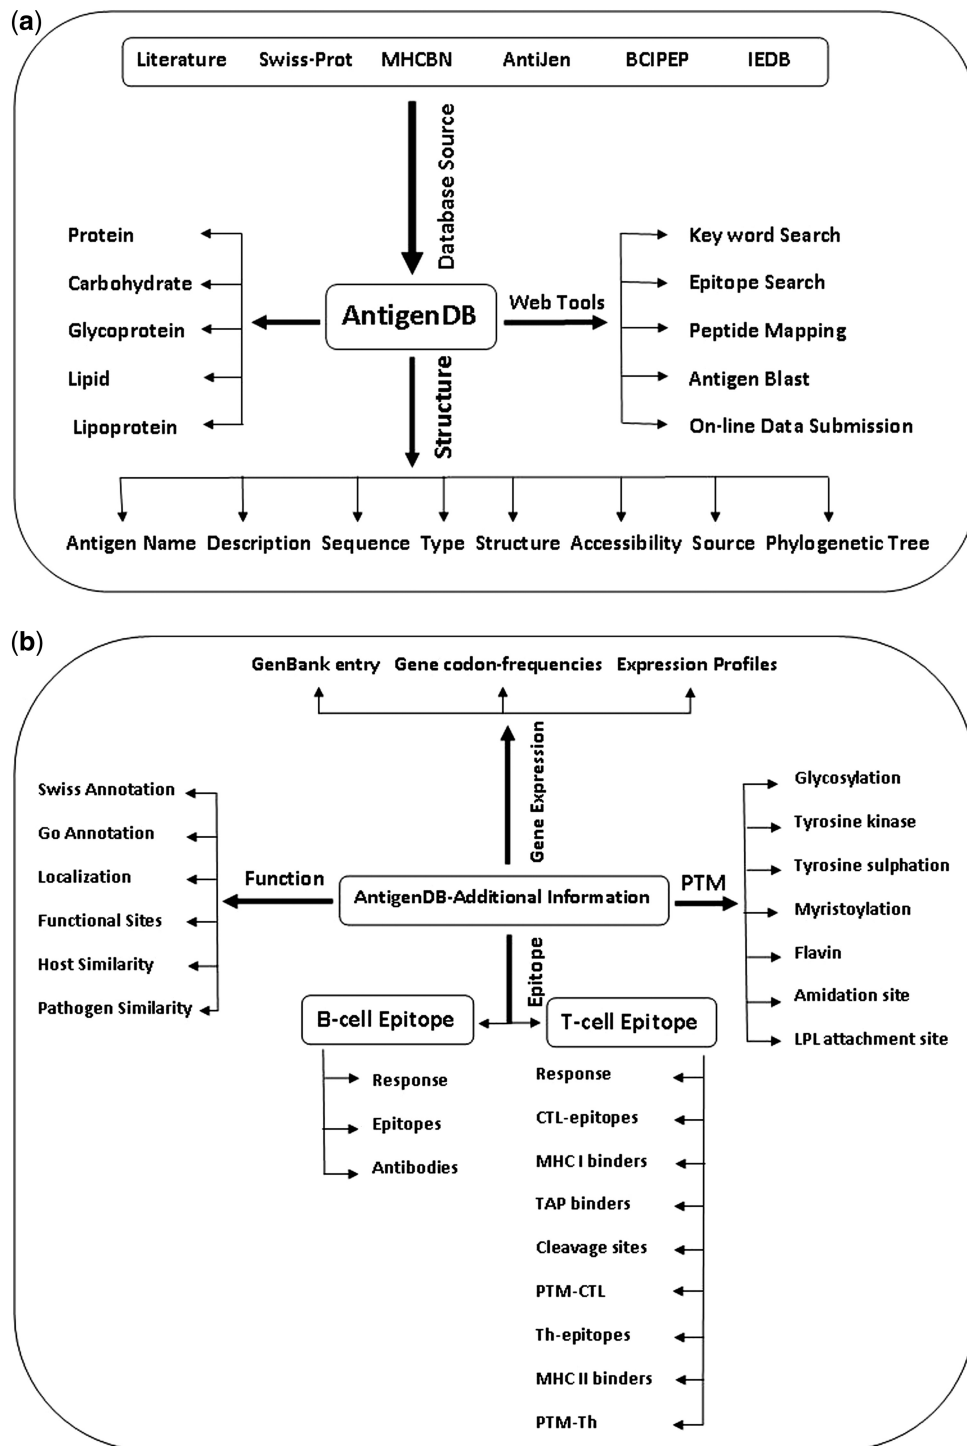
(a)

Literature Swiss-Prot MHCBN AntiJen BCIPEP IEDB

Database Source

Protein
Carbohydrate
Glycoprotein
Lipid
Lipoprotein

AntigenDB

Web Tools

Key word Search
Epitope Search
Peptide Mapping
Antigen Blast
On-line Data Submission

Structure

Antigen Name Description Sequence Type Structure Accessibility Source Phylogenetic Tree

(b)

GenBank entry Gene codon-frequencies Expression Profiles

Gene Expression

Swiss Annotation
Go Annotation
Localization
Functional Sites
Host Similarity
Pathogen Similarity

Function

AntigenDB-Additional Information

PTM

Glycosylation
Tyrosine kinase
Tyrosine sulphation
Myristoylation
Flavin
Amidation site
LPL attachment site

Epitope

B-cell Epitope

T-cell Epitope

Response
Epitopes
Antibodies

Response
CTL-epitopes
MHC I binders
TAP binders
Cleavage sites
PTM-CTL
Th-epitopes
MHC II binders
PTM-Th